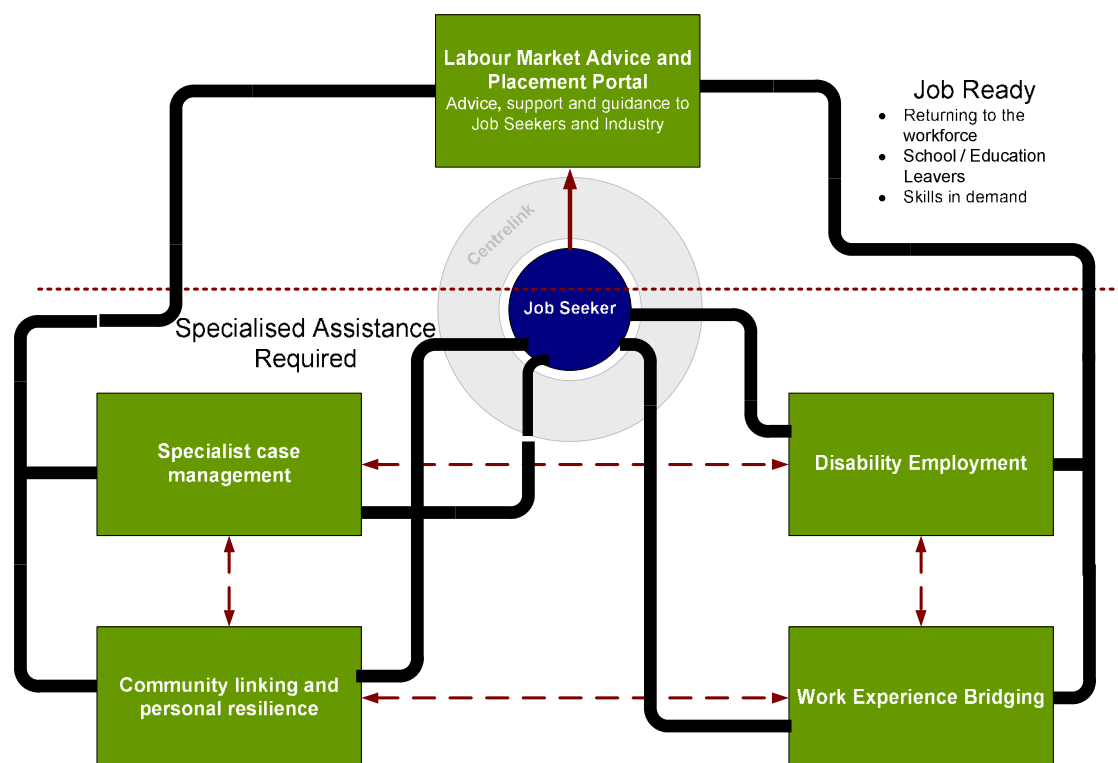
Labour Market Advice and Placement Portal
Advice, support and guidance to Job Seekers and Industry

Job Ready
- Returning to the workforce
- School / Education Leavers
- Skills in demand

Centrelink

Job Seeker

Specialised Assistance Required

Specialist case management

Disability Employment

Community linking and personal resilience

Work Experience Bridging